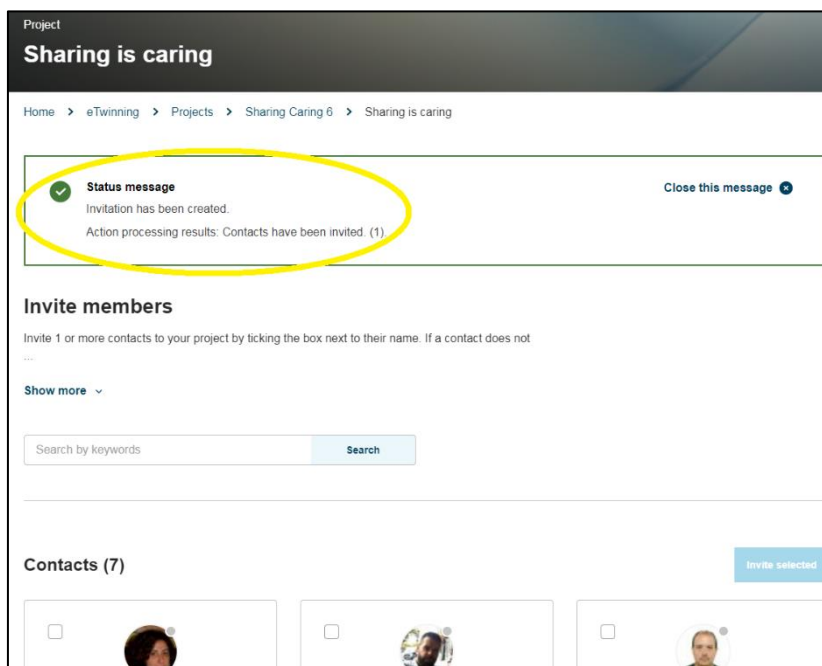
Project

Sharing is caring

Home > eTwinning > Projects > Sharing Caring 6 > Sharing is caring

Status message

Invitation has been created.

Action processing results: Contacts have been invited. (1).

Close this message

Invite members

Invite 1 or more contacts to your project by ticking the box next to their name. If a contact does not

...

Show more

Search by keywords

Search

Contacts (7)

Invite selected